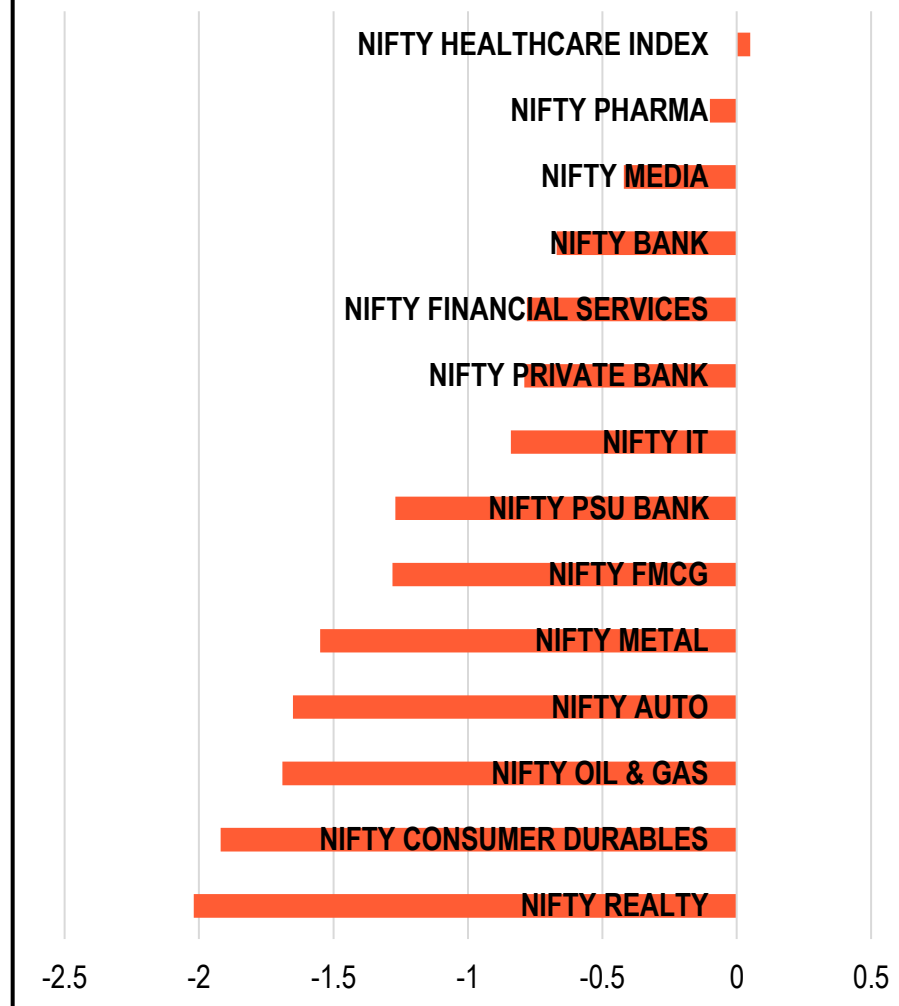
NIFTY HEALTHCARE INDEX
NIFTY PHARMA
NIFTY MEDIA
NIFTY BANK
NIFTY FINANCIAL SERVICES
NIFTY PRIVATE BANK
NIFTY IT
NIFTY PSU BANK
NIFTY FMCG
NIFTY METAL
NIFTY AUTO
NIFTY OIL & GAS
NIFTY CONSUMER DURABLES
NIFTY REALTY

-2.5
-2
-1.5
-1
-0.5
0
0.5